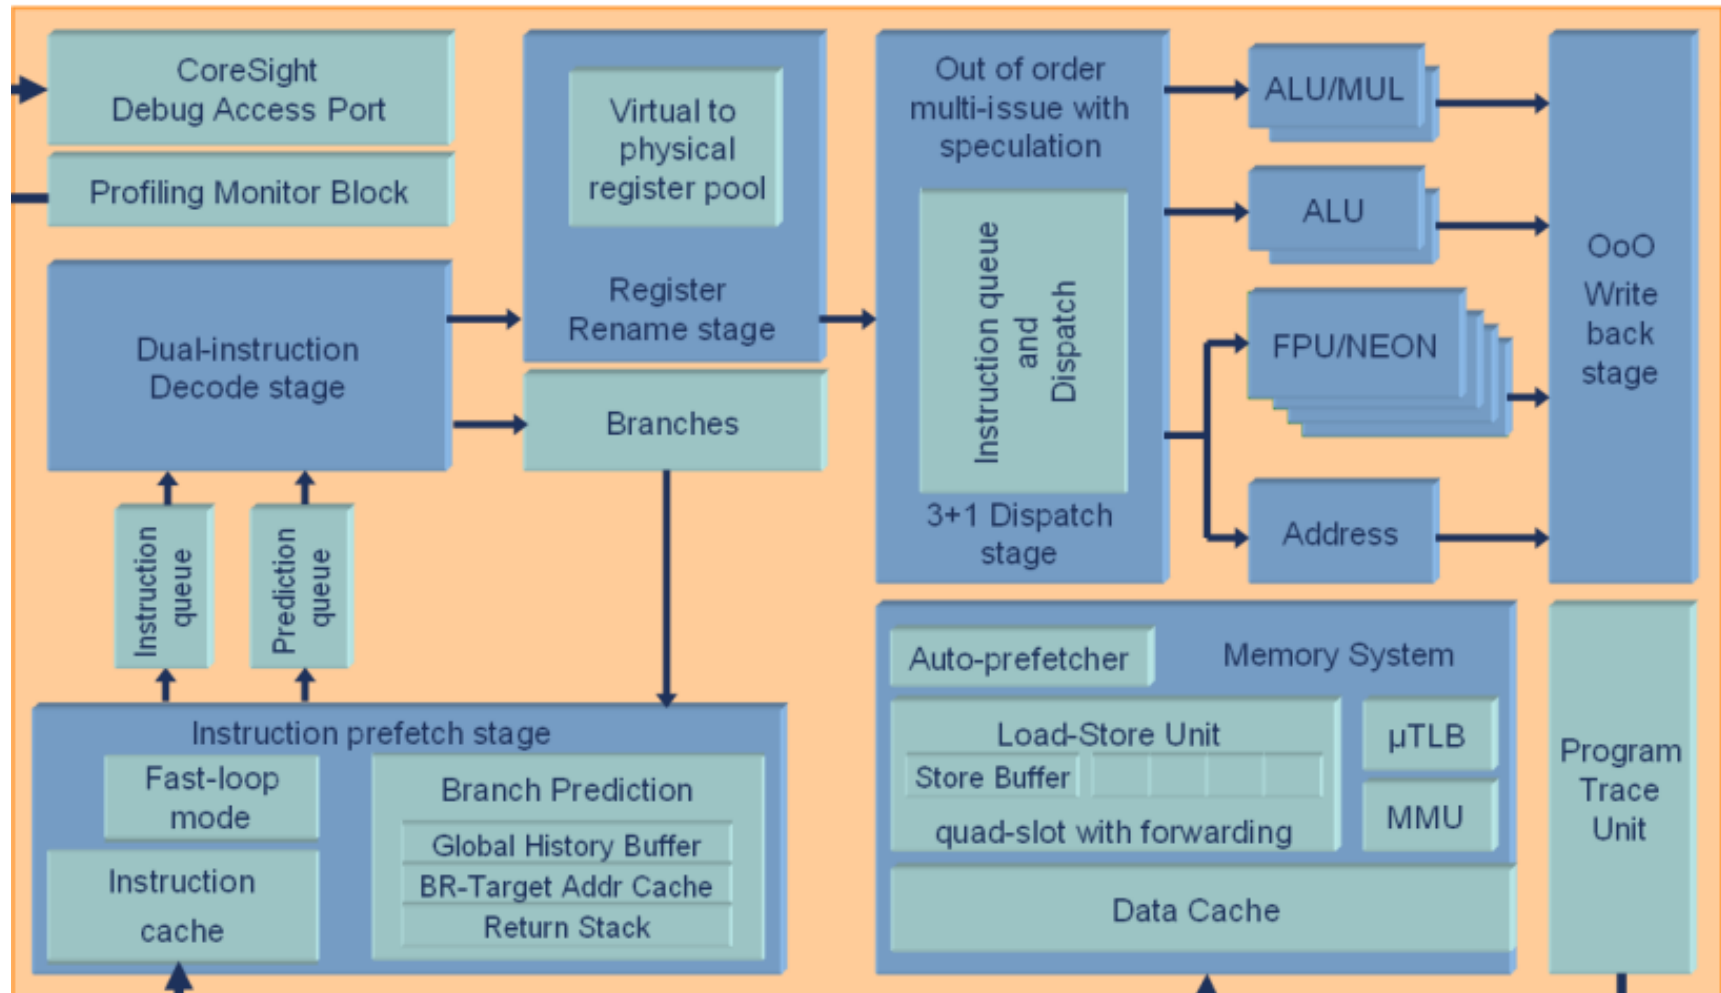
CoreSight Debug Access Port

Profiling Monitor Block

Dual-instruction Decode stage

Instruction queue

Prediction queue

Virtual to physical register pool

Register Rename stage

Branches

Out of order multi-issue with speculation

Instruction queue and Dispatch

3+1 Dispatch stage

ALU/MUL

ALU

FPU/NEON

Address

OoO Write back stage

Instruction prefetch stage

Fast-loop mode

Instruction cache

Branch Prediction

Global History Buffer

BR-Target Addr Cache

Return Stack

Auto-prefetcher

Memory System

Load-Store Unit

Store Buffer

quad-slot with forwarding

µTLB

MMU

Data Cache

Program Trace Unit